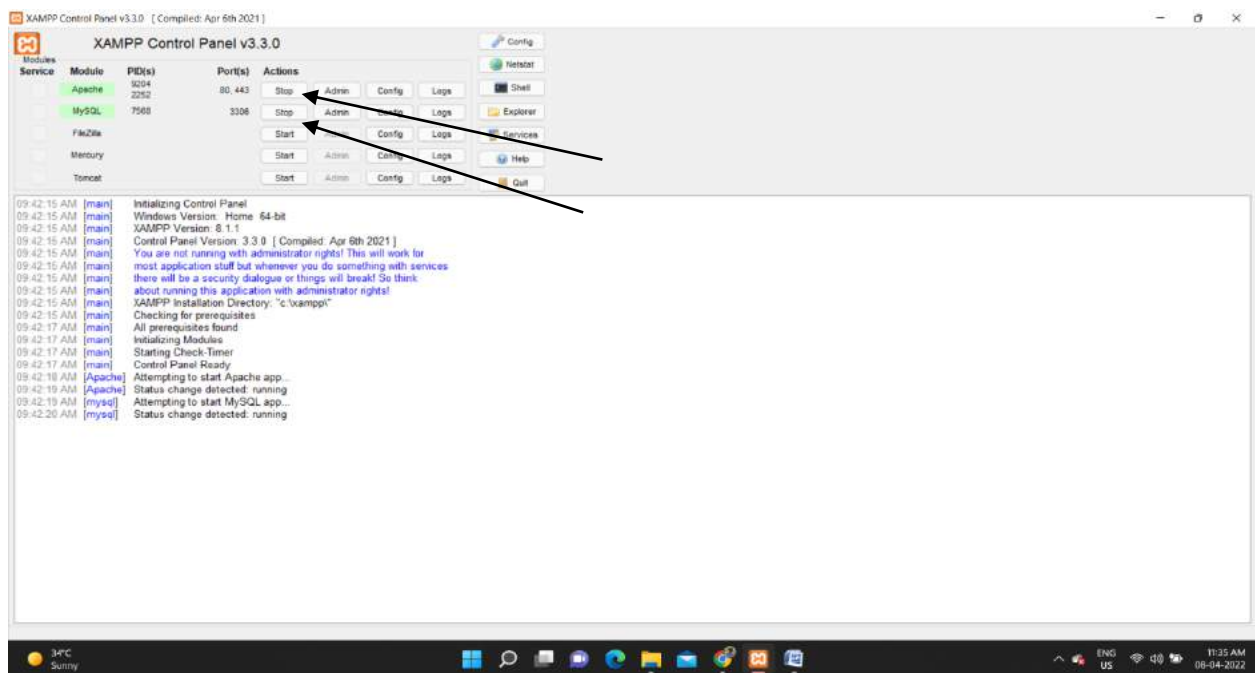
XAMPP Control Panel v3.3.0 [ Compiled: Apr 6th 2021 ]

XAMPP Control Panel v3.3.0

Config
Netstat
Shell
Explorer
Services
Help
Quit

Modules
| Service | Module | PID(s) | Port(s) | Actions | | | |
|---|---|---|---|---|---|---|---|
| | Apache | 9204 2252 | 80, 443 | Stop | Admin | Config | Logs |
| | MySQL | 7568 | 3306 | Stop | Admin | Config | Logs |
| | FileZilla | | | Start | Admin | Config | Logs |
| | Mercury | | | Start | Admin | Config | Logs |
| | Tomcat | | | Start | Admin | Config | Logs |

09:42:15 AM [main] Initializing Control Panel
09:42:15 AM [main] Windows Version: Home 64-bit
09:42:15 AM [main] XAMPP Version: 8.1.1
09:42:15 AM [main] Control Panel Version: 3.3.0 [ Compiled: Apr 6th 2021 ]
09:42:15 AM [main] You are not running with administrator rights! This will work for
09:42:15 AM [main] most application stuff but whenever you do something with services
09:42:15 AM [main] there will be a security dialogue or things will break! So think
09:42:15 AM [main] about running this application with administrator rights!
09:42:15 AM [main] XAMPP Installation Directory: "c:\xampp\"
09:42:15 AM [main] Checking for prerequisites
09:42:17 AM [main] All prerequisites found
09:42:17 AM [main] Initializing Modules
09:42:17 AM [main] Starting Check-Timer
09:42:17 AM [main] Control Panel Ready
09:42:18 AM [Apache] Attempting to start Apache app...
09:42:19 AM [Apache] Status change detected: running
09:42:19 AM [mysql] Attempting to start MySQL app...
09:42:20 AM [mysql] Status change detected: running

34°C
Sunny

ENG
US
11:35 AM
08-04-2022